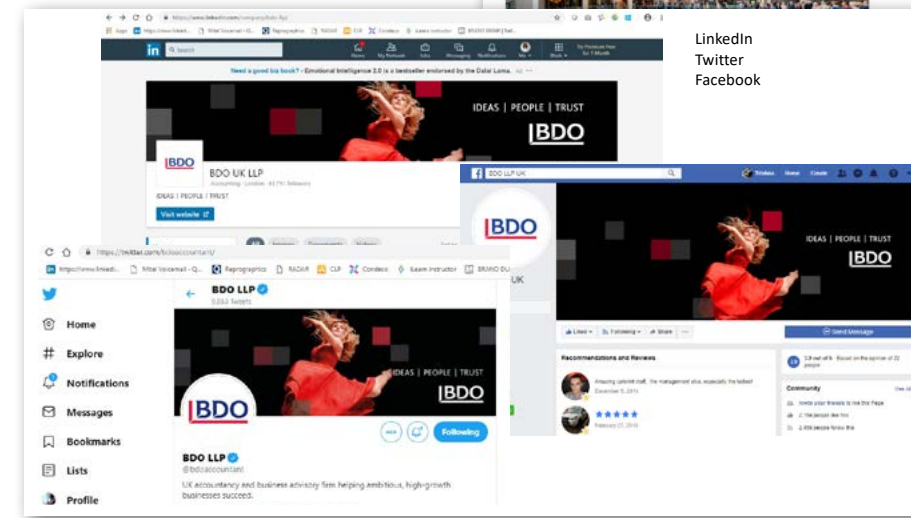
LinkedIn
Twitter
Facebook

https://www.linkedin.com/company/bdo-llp/

Need a good biz book? - Emotional Intelligence 2.0 is a bestseller endorsed by the Dalai Lama.

IDEAS | PEOPLE | TRUST
BDO

BDO UK LLP
IDEAS | PEOPLE | TRUST
Visit website

BDO LLP UK

BDO

IDEAS | PEOPLE | TRUST
BDO

UK

Liked · Following · Share
Send Message

Recommendations and Reviews

Community

https://twitter.com/bdoaccountant/

Home
Explore
Notifications
Messages
Bookmarks
Lists
Profile

BDO LLP

IDEAS | PEOPLE | TRUST
BDO

BDO

Following

BDO LLP
@bdoaccountant
UK accountancy and business advisory firm helping ambitious, high-growth businesses succeed.